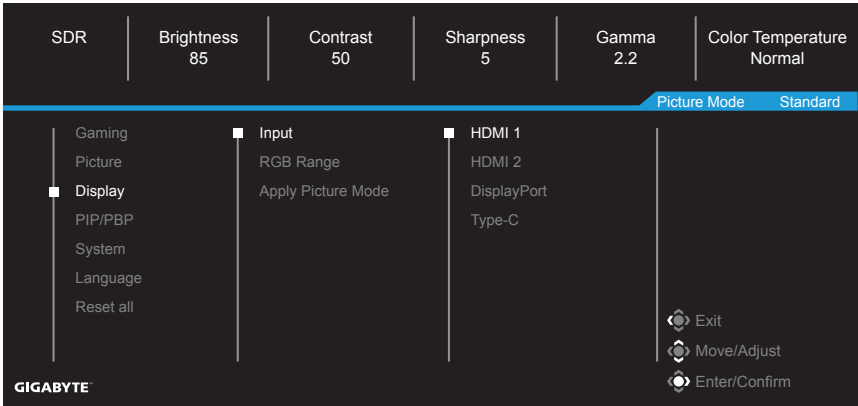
| SDR | Brightness 85 | Contrast 50 | Sharpness 5 | Gamma 2.2 | Color Temperature Normal |
|---|---|---|---|---|---|

Picture Mode Standard

Gaming
Picture
Display
PIP/PBP
System
Language
Reset all

Input
RGB Range
Apply Picture Mode

HDMI 1
HDMI 2
DisplayPort
Type-C

Exit
Move/Adjust
Enter/Confirm

GIGABYTE